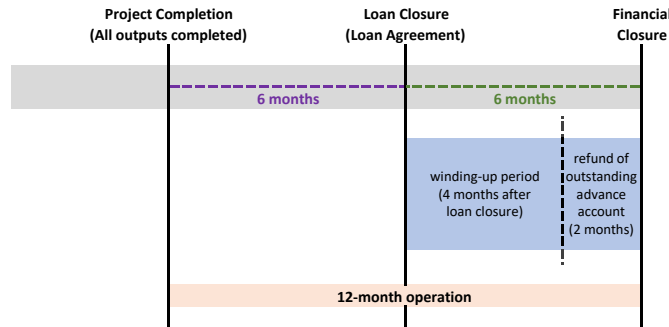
Project Completion
(All outputs completed)

Loan Closure
(Loan Agreement)

Financial
Closure

6 months

6 months

winding-up period
(4 months after
loan closure)

refund of
outstanding
advance
account
(2 months)

12-month operation